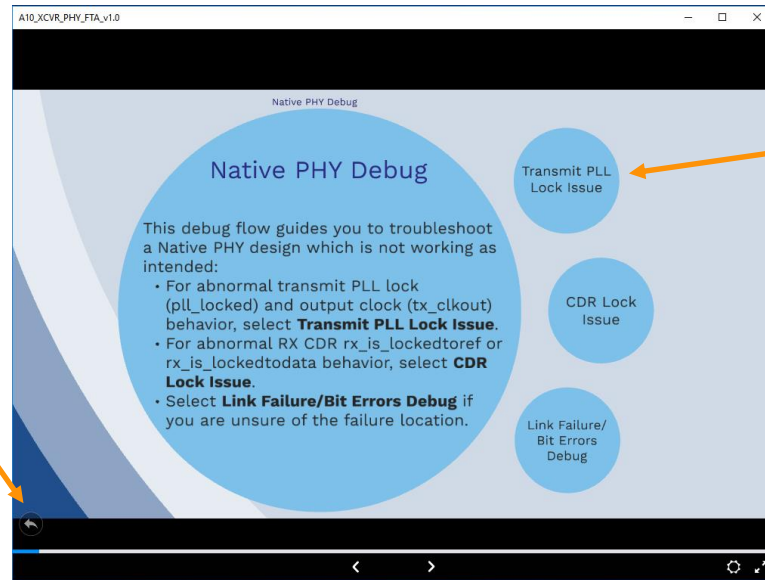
A10_XCVR_PHY_FTA_v1.0

Native PHY Debug

Native PHY Debug

This debug flow guides you to troubleshoot a Native PHY design which is not working as intended:

- For abnormal transmit PLL lock (pll_locked) and output clock (tx_clkout) behavior, select **Transmit PLL Lock Issue**.
- For abnormal RX CDR rx_is_lockedtoref or rx_is_lockedtodata behavior, select **CDR Lock Issue**.
- Select **Link Failure/Bit Errors Debug** if you are unsure of the failure location.

Transmit PLL Lock Issue

CDR Lock Issue

Link Failure/ Bit Errors Debug